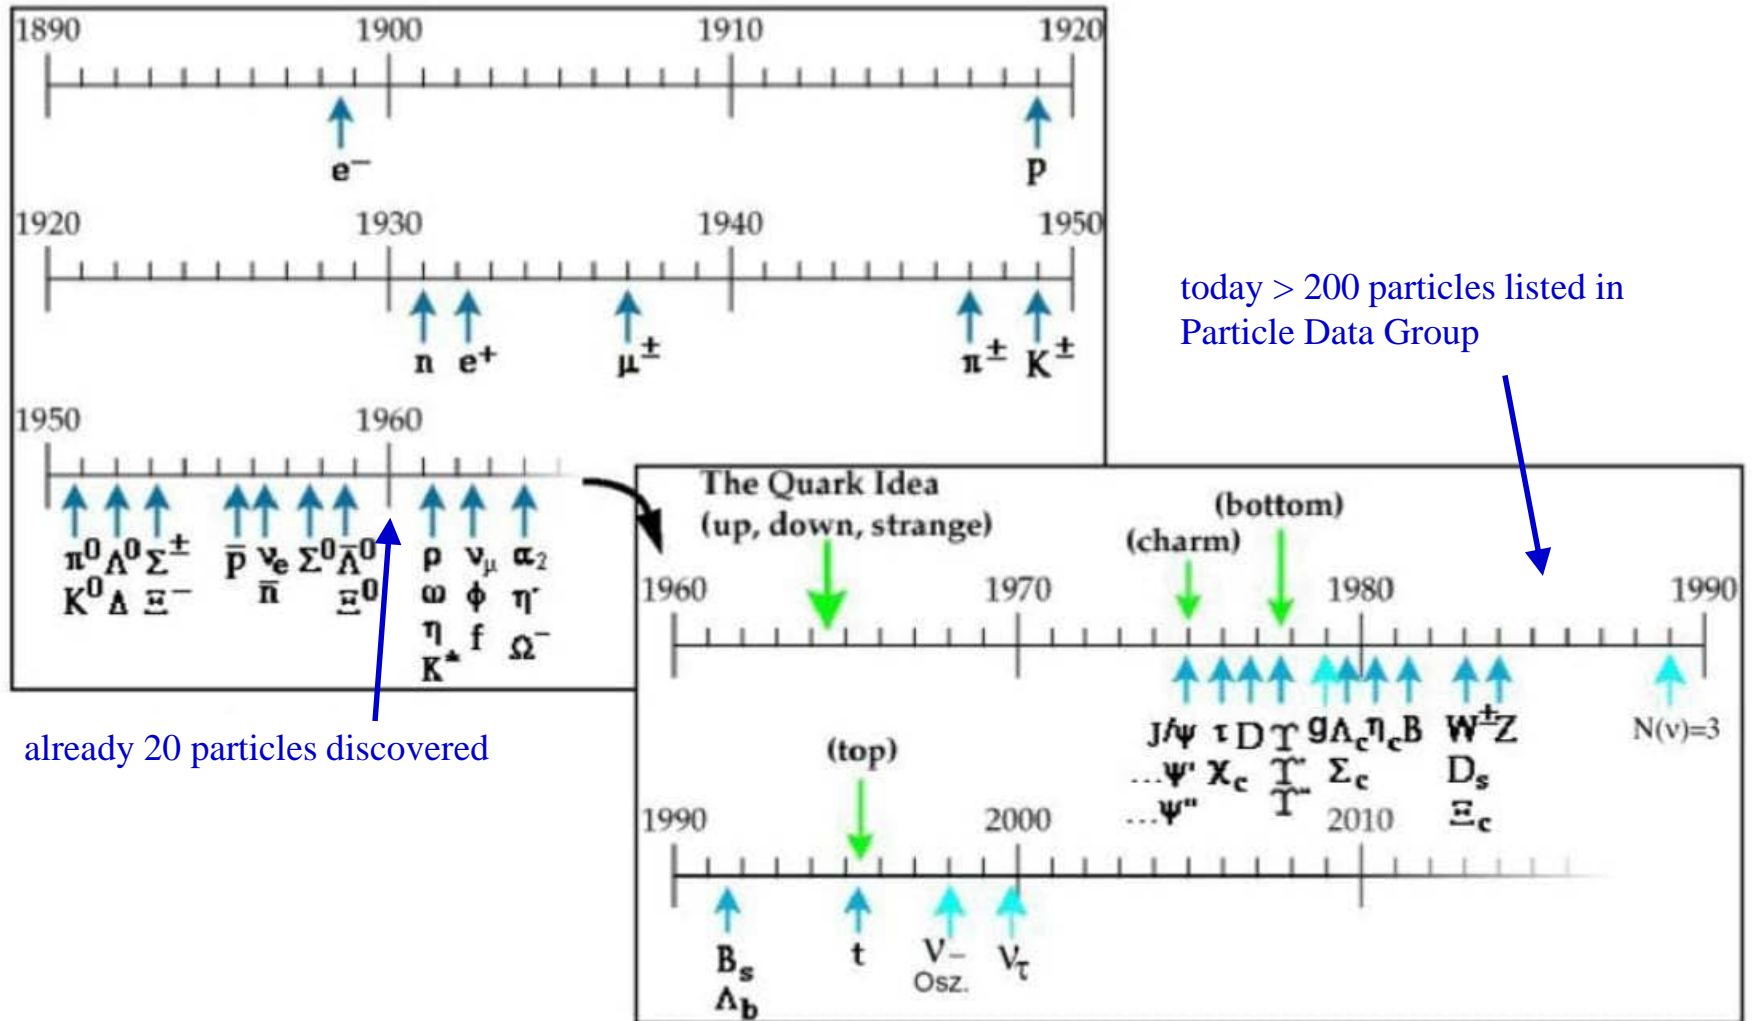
1890 1900 1910 1920

$e^-$ p

1920 1930 1940 1950

n $e^+$ $\mu^\pm$ $\pi^\pm$ $K^\pm$

1950 1960

$\pi^0$ $\Lambda^0$ $\Sigma^\pm$ $K^0$ $\Delta$ $\Xi^-$ $\bar{p}$ $\nu_e$ $\bar{n}$ $\Sigma^0$ $\bar{\Lambda}^0$ $\Xi^0$ $\rho$ $\omega$ $\eta$ $K^*$ $\nu_\mu$ $\phi$ f $\alpha_2$ $\eta'$ $\Omega^-$

already 20 particles discovered

today > 200 particles listed in Particle Data Group

The Quark Idea (up, down, strange)

(charm) (bottom)

1960 1970 1980 1990

J/ψ ...ψ' ...ψ" τ D $\chi_c$ $\Upsilon$ $\Upsilon'$ $\Upsilon''$ g $\Lambda_c$ $\eta_c$ B $\Sigma_c$ $W^\pm$ Z $D_s$ $\Xi_c$ N(ν)=3

(top)

1990 2000 2010

$B_s$ $\Lambda_b$ t ν– Osz. $\nu_\tau$